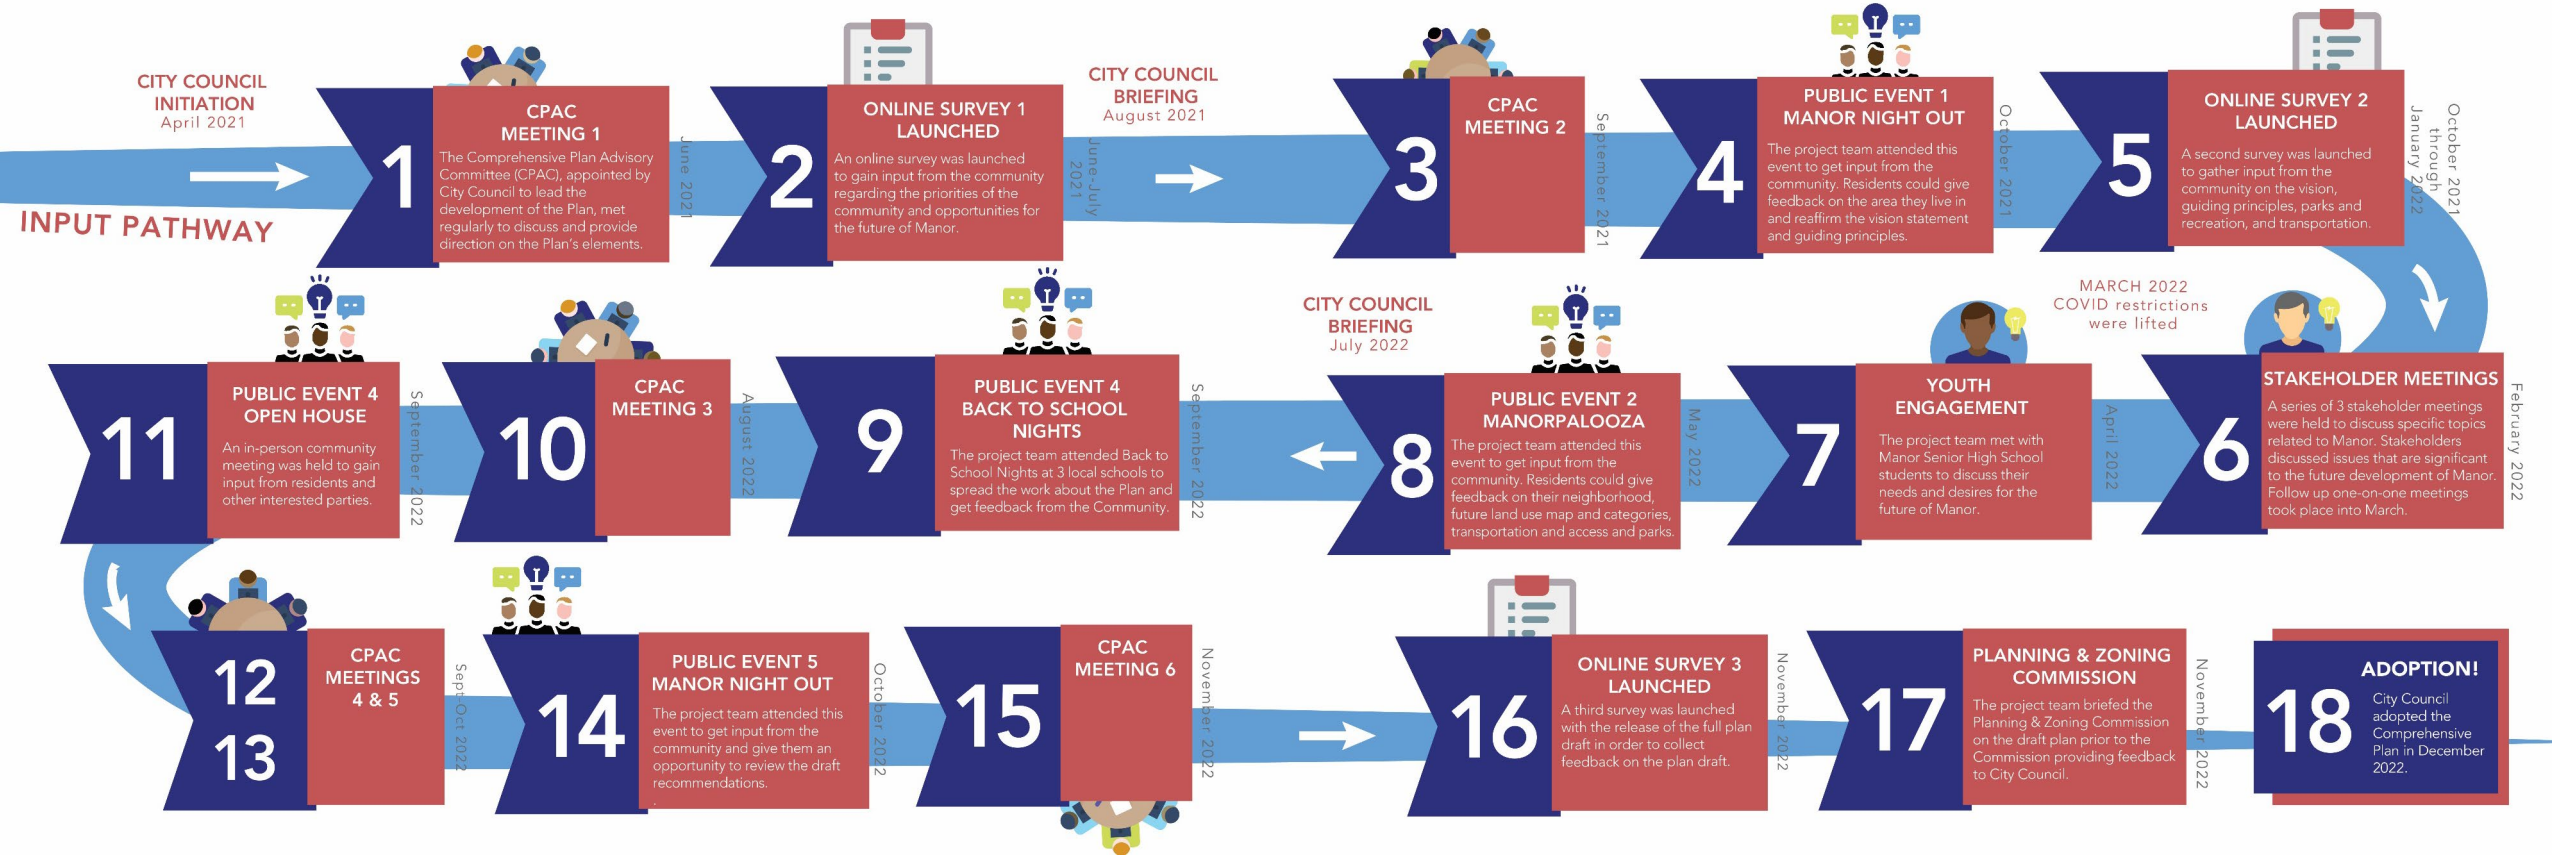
CITY COUNCIL INITIATION
April 2021

INPUT PATHWAY

1
CPAC MEETING 1
The Comprehensive Plan Advisory Committee (CPAC), appointed by City Council to lead the development of the Plan, met regularly to discuss and provide direction on the Plan's elements.
June 2021

2
ONLINE SURVEY 1 LAUNCHED
An online survey was launched to gain input from the community regarding the priorities of the community and opportunities for the future of Manor.
June-July 2021

CITY COUNCIL BRIEFING
August 2021

3
CPAC MEETING 2
September 2021

4
PUBLIC EVENT 1 MANOR NIGHT OUT
The project team attended this event to get input from the community. Residents could give feedback on the area they live in and reaffirm the vision statement and guiding principles.
October 2021

5
ONLINE SURVEY 2 LAUNCHED
A second survey was launched to gather input from the community on the vision, guiding principles, parks and recreation, and transportation.
October 2021 through January 2022

MARCH 2022
COVID restrictions were lifted

6
STAKEHOLDER MEETINGS
A series of 3 stakeholder meetings were held to discuss specific topics related to Manor. Stakeholders discussed issues that are significant to the future development of Manor. Follow up one-on-one meetings took place into March.
February 2022

7
YOUTH ENGAGEMENT
The project team met with Manor Senior High School students to discuss their needs and desires for the future of Manor.
April 2022

8
PUBLIC EVENT 2 MANORPALOOZA
The project team attended this event to get input from the community. Residents could give feedback on their neighborhood, future land use map and categories, transportation and access and parks.
May 2022

CITY COUNCIL BRIEFING
July 2022

9
PUBLIC EVENT 4 BACK TO SCHOOL NIGHTS
The project team attended Back to School Nights at 3 local schools to spread the work about the Plan and get feedback from the Community.
September 2022

10
CPAC MEETING 3
August 2022

11
PUBLIC EVENT 4 OPEN HOUSE
An in-person community meeting was held to gain input from residents and other interested parties.
September 2022

12
13
CPAC MEETINGS 4 & 5
Sept-Oct 2022

14
PUBLIC EVENT 5 MANOR NIGHT OUT
The project team attended this event to get input from the community and give them an opportunity to review the draft recommendations.
October 2022

15
CPAC MEETING 6
November 2022

16
ONLINE SURVEY 3 LAUNCHED
A third survey was launched with the release of the full plan draft in order to collect feedback on the plan draft.
November 2022

17
PLANNING & ZONING COMMISSION
The project team briefed the Planning & Zoning Commission on the draft plan prior to the Commission providing feedback to City Council.
November 2022

18
ADOPTION!
City Council adopted the Comprehensive Plan in December 2022.